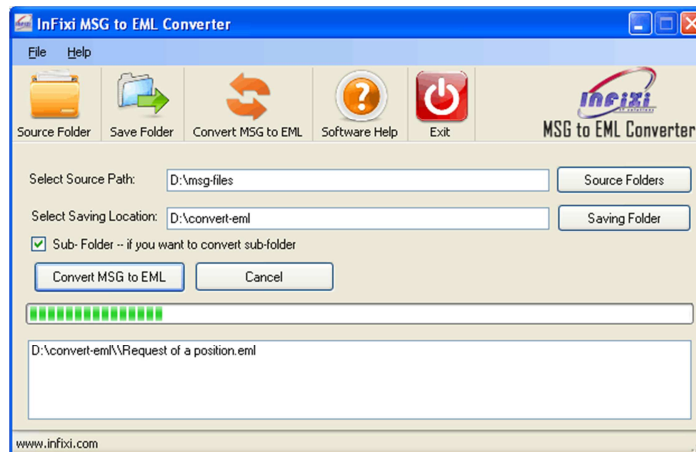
InFixi MSG to EML Converter

File Help

Source Folder Save Folder Convert MSG to EML Software Help Exit

InFixi
MSG to EML Converter

Select Source Path: D:\msg-files Source Folders

Select Saving Location: D:\convert-eml Saving Folder

Sub- Folder -- if you want to convert sub-folder

Convert MSG to EML Cancel

D:\convert-eml\\Request of a position.eml

www.infixi.com